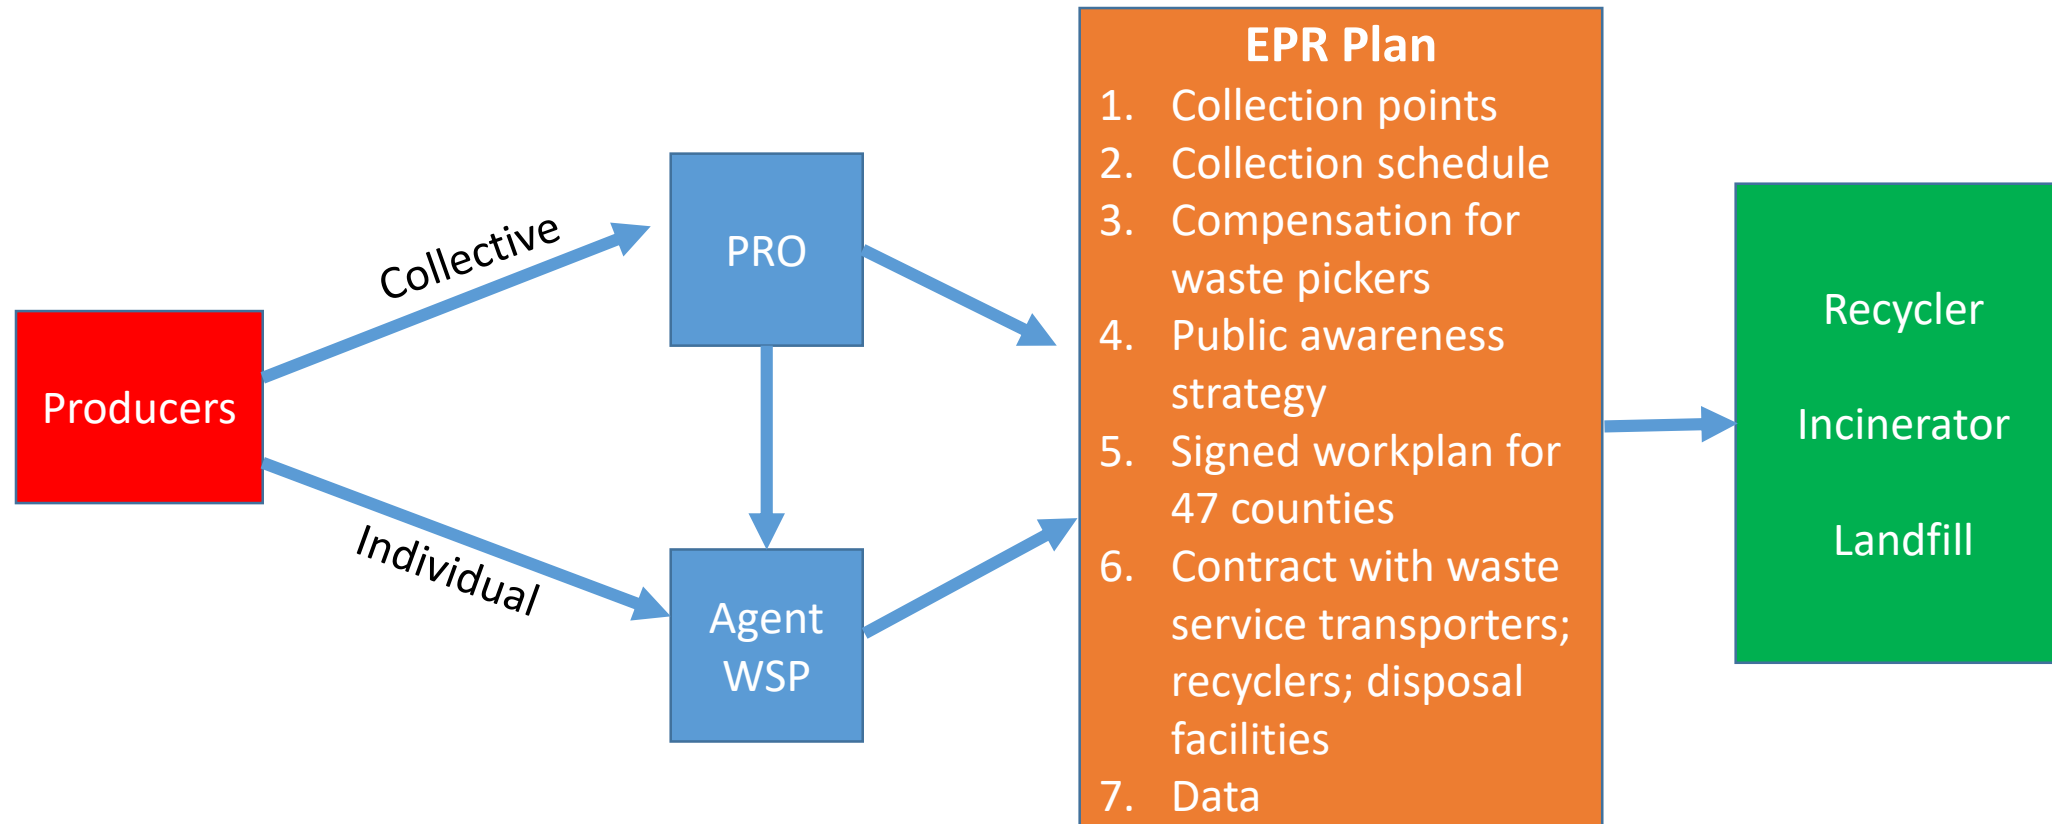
Producers

Collective

Individual

PRO

Agent WSP

EPR Plan
1. Collection points
2. Collection schedule
3. Compensation for waste pickers
4. Public awareness strategy
5. Signed workplan for 47 counties
6. Contract with waste service transporters; recyclers; disposal facilities
7. Data

Recycler

Incinerator

Landfill